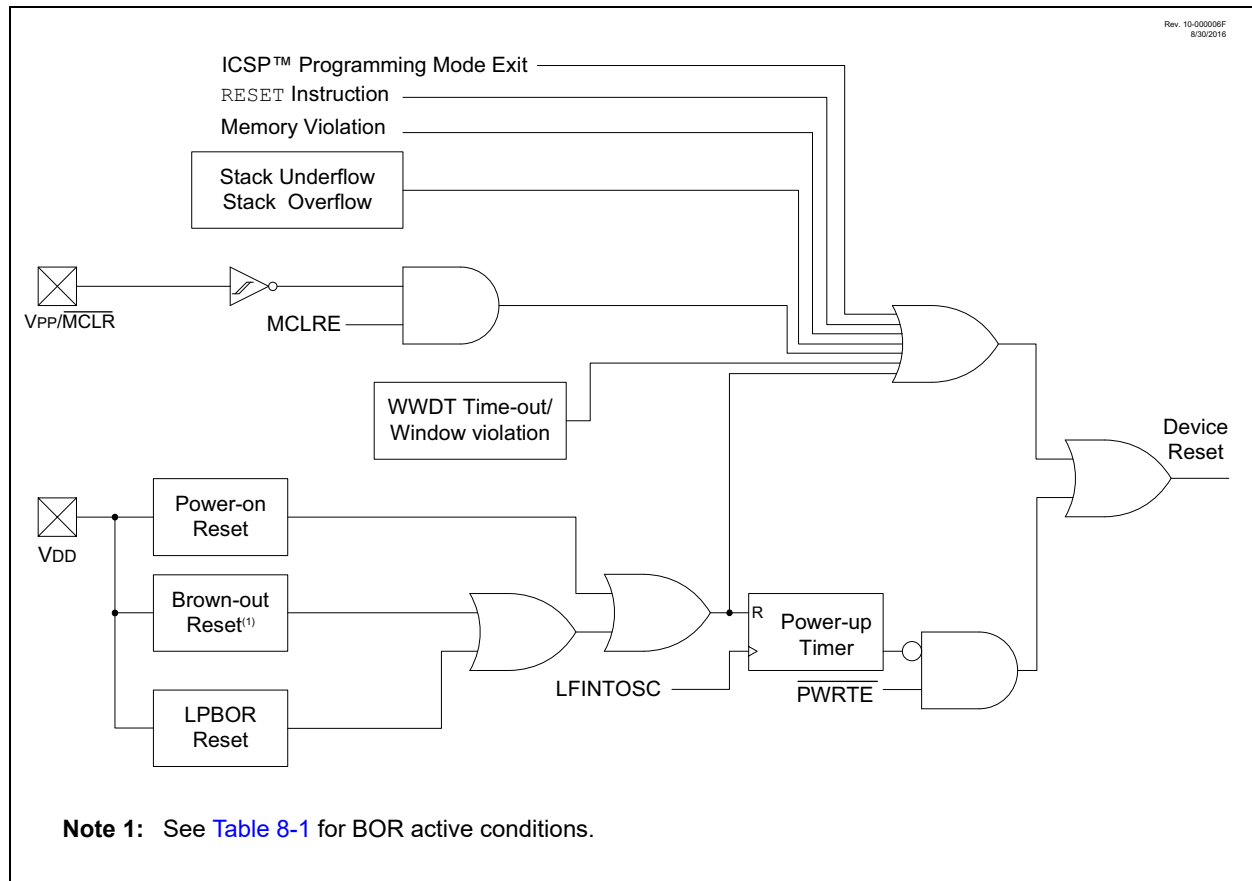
Rev. 10-000006F
8/30/2016

ICSP™ Programming Mode Exit

RESET Instruction

Memory Violation

Stack Underflow
Stack Overflow

VPP/$\overline{\text{MCLR}}$

MCLRE

WWDT Time-out/
Window violation

Device
Reset

VDD

Power-on
Reset

Brown-out
Reset$^{(1)}$

LPBOR
Reset

R

Power-up
Timer

LFINTOSC

$\overline{\text{PWRTE}}$

**Note 1:** See Table 8-1 for BOR active conditions.